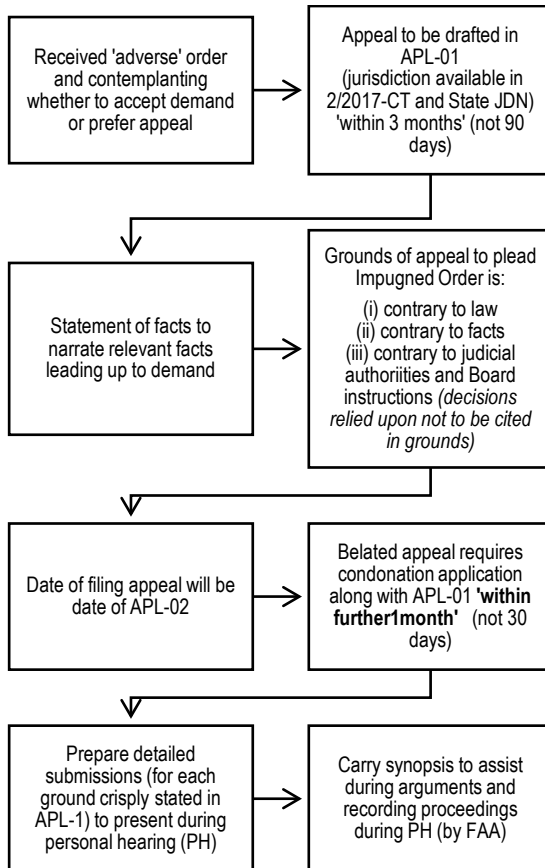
Received 'adverse' order and contemplanting whether to accept demand or prefer appeal

Appeal to be drafted in APL-01 (jurisdiction available in 2/2017-CT and State JDN) 'within 3 months' (not 90 days)

Statement of facts to narrate relevant facts leading up to demand

Grounds of appeal to plead Impugned Order is:
(i) contrary to law
(ii) contrary to facts
(iii) contrary to judicial authoriities and Board instructions (decisions relied upon not to be cited in grounds)

Date of filing appeal will be date of APL-02

Belated appeal requires condonation application along with APL-01 'within further1month' (not 30 days)

Prepare detailed submissions (for each ground crisply stated in APL-1) to present during personal hearing (PH)

Carry synopsis to assist during arguments and recording proceedings during PH (by FAA)